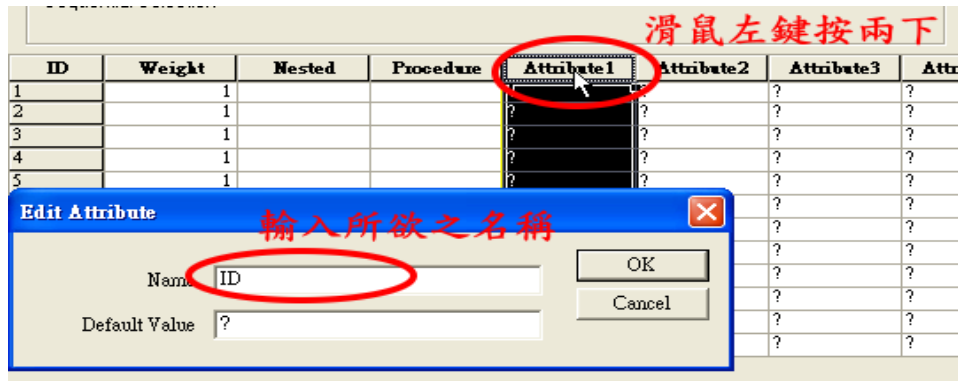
Sequential Selection

滑鼠左鍵按兩下

| ID | Weight | Nested | Procedure | Attribute1 | Attribute2 | Attribute3 | Attr |
|---|---|---|---|---|---|---|---|
| 1 | 1 | | | ? | ? | ? | ? |
| 2 | 1 | | | ? | ? | ? | ? |
| 3 | 1 | | | ? | ? | ? | ? |
| 4 | 1 | | | ? | ? | ? | ? |
| 5 | 1 | | | ? | ? | ? | ? |
| | | | | | ? | ? | ? |
| | | | | | ? | ? | ? |
| | | | | | ? | ? | ? |
| | | | | | ? | ? | ? |
| | | | | | ? | ? | ? |
| | | | | | ? | ? | ? |
| | | | | | ? | ? | ? |

Edit Attribute

輸入所欲之名稱

Name ID

Default Value ?

OK

Cancel